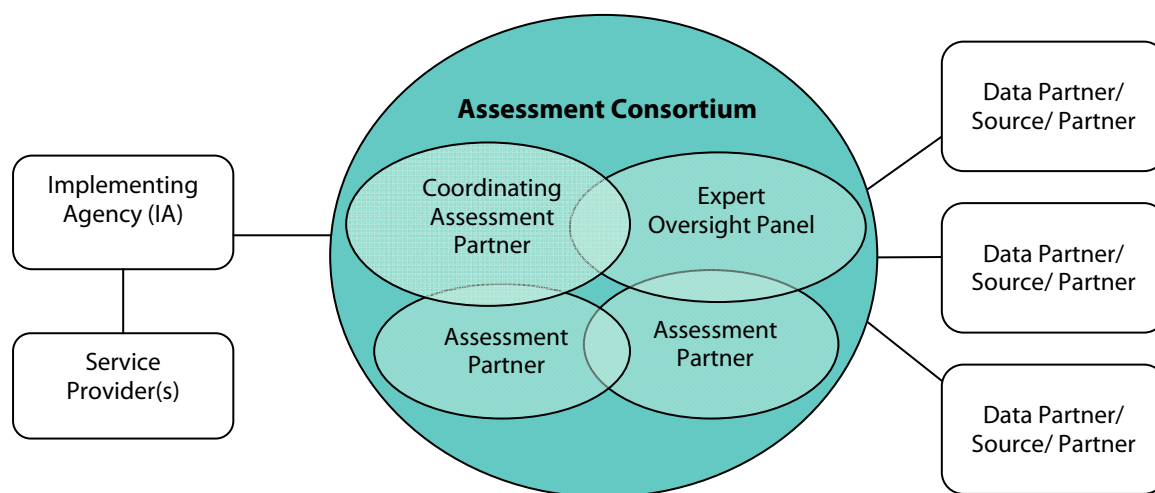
Implementing Agency (IA)

Service Provider(s)

Assessment Consortium

Coordinating Assessment Partner

Expert Oversight Panel

Assessment Partner

Assessment Partner

Data Partner/ Source/ Partner

Data Partner/ Source/ Partner

Data Partner/ Source/ Partner